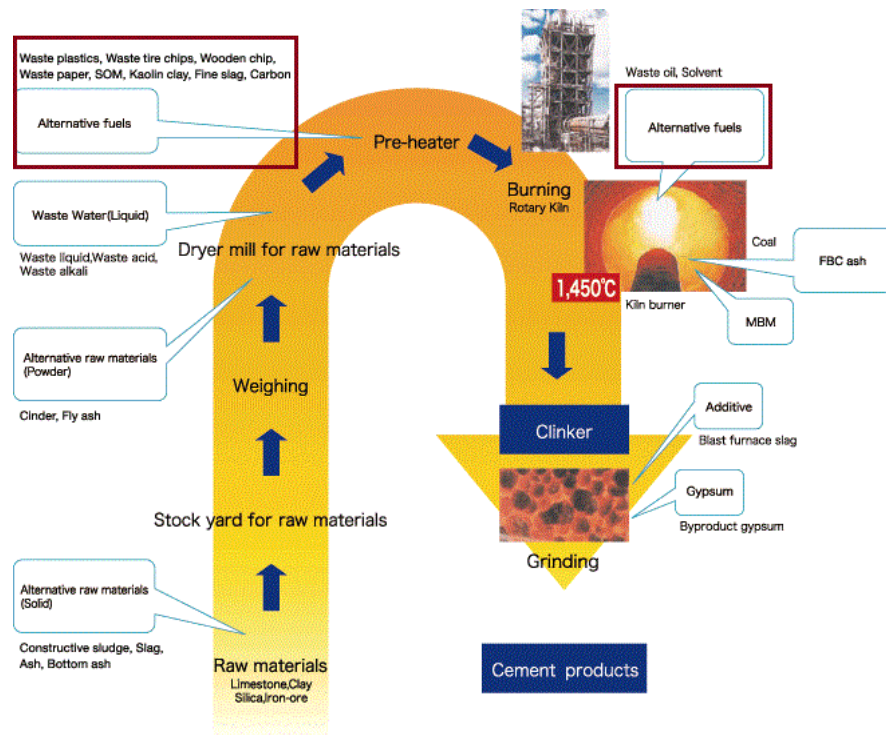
Waste plastics, Waste tire chips, Wooden chip, Waste paper, SOM, Kaolin clay, Fine slag, Carbon

Alternative fuels

Pre-heater

Waste oil, Solvent

Alternative fuels

Burning
Rotary Kiln

Waste Water(Liquid)

Waste liquid,Waste acid, Waste alkali

Dryer mill for raw materials

Coal

FBC ash

1,450℃

Kiln burner

MBM

Alternative raw materials (Powder)

Cinder, Fly ash

Weighing

Clinker

Additive

Blast furnace slag

Gypsum

Byproduct gypsum

Stock yard for raw materials

Grinding

Alternative raw materials (Solid)

Constructive sludge, Slag, Ash, Bottom ash

Raw materials
Limestone,Clay
Silica,Iron-ore

Cement products